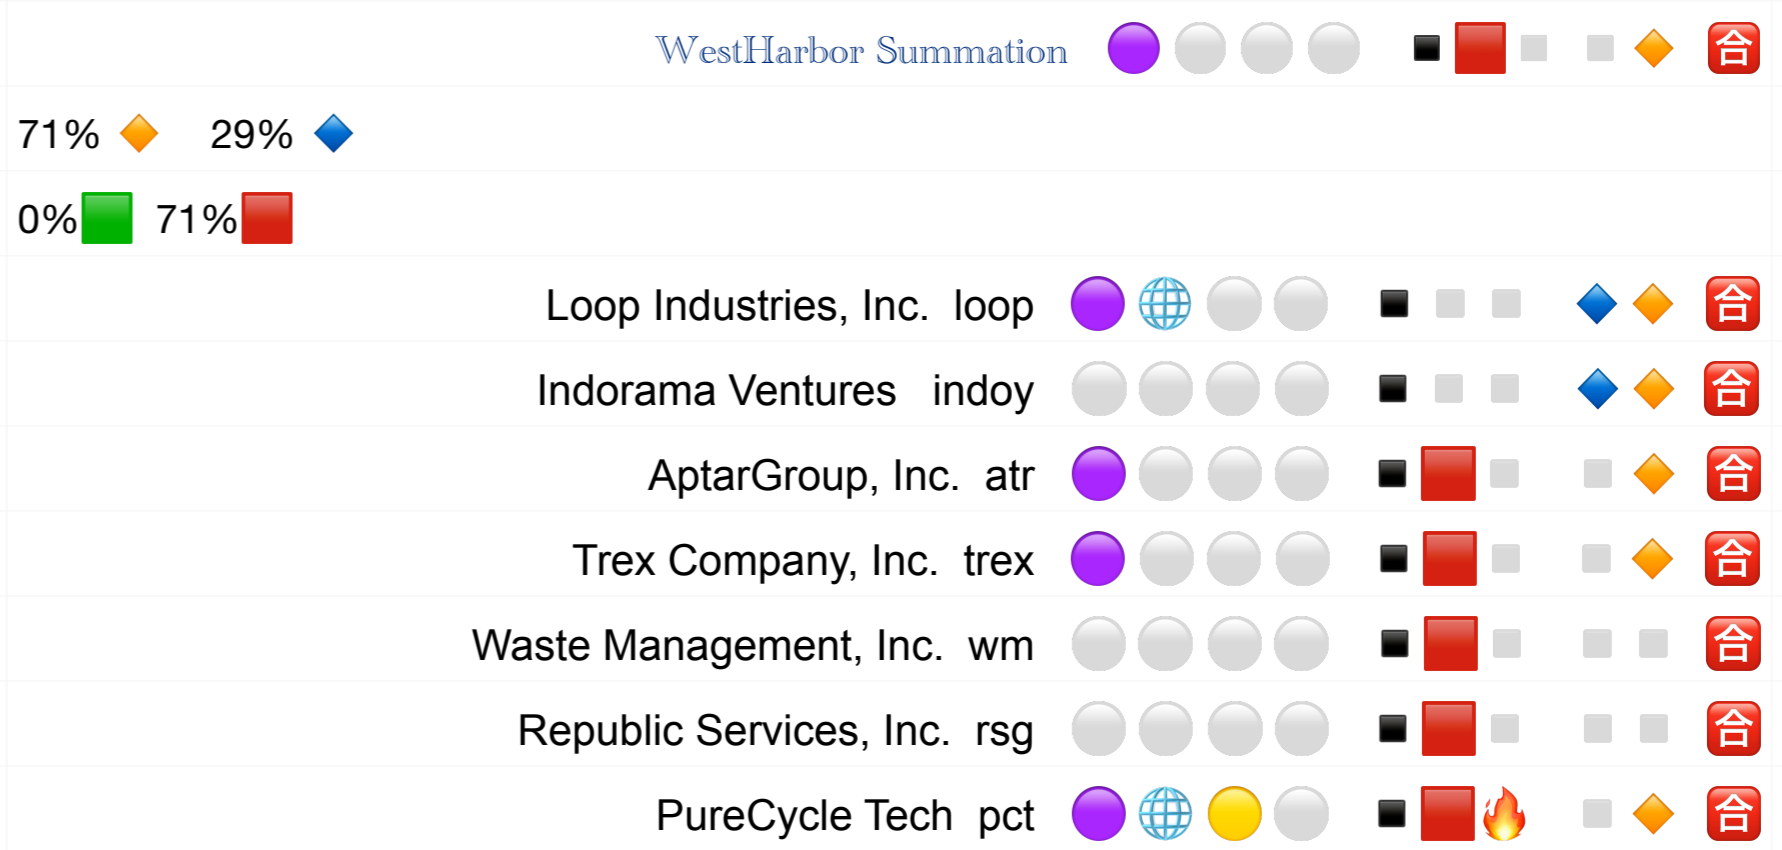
WestHarbor Summation 🈴

71% 🔶 29% 🔷

0%🟩 71%🟥

Loop Industries, Inc. loop 🈴

Indorama Ventures indoy 🈴

AptarGroup, Inc. atr 🈴

Trex Company, Inc. trex 🈴

Waste Management, Inc. wm 🈴

Republic Services, Inc. rsg 🈴

PureCycle Tech pct 🈴